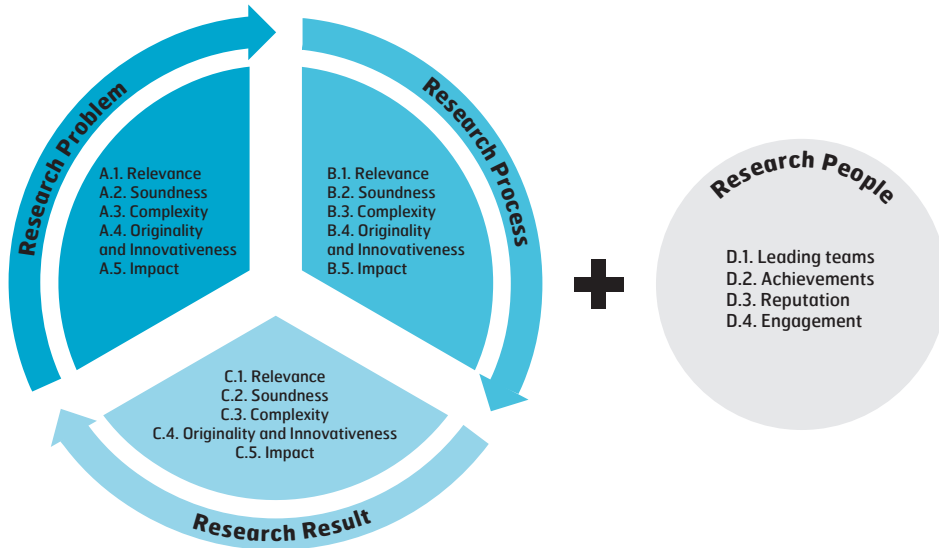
Research Problem

A.1. Relevance
A.2. Soundness
A.3. Complexity
A.4. Originality and Innovativeness
A.5. Impact

Research Process

B.1. Relevance
B.2. Soundness
B.3. Complexity
B.4. Originality and Innovativeness
B.5. Impact

C.1. Relevance
C.2. Soundness
C.3. Complexity
C.4. Originality and Innovativeness
C.5. Impact

Research Result

Research People

D.1. Leading teams
D.2. Achievements
D.3. Reputation
D.4. Engagement